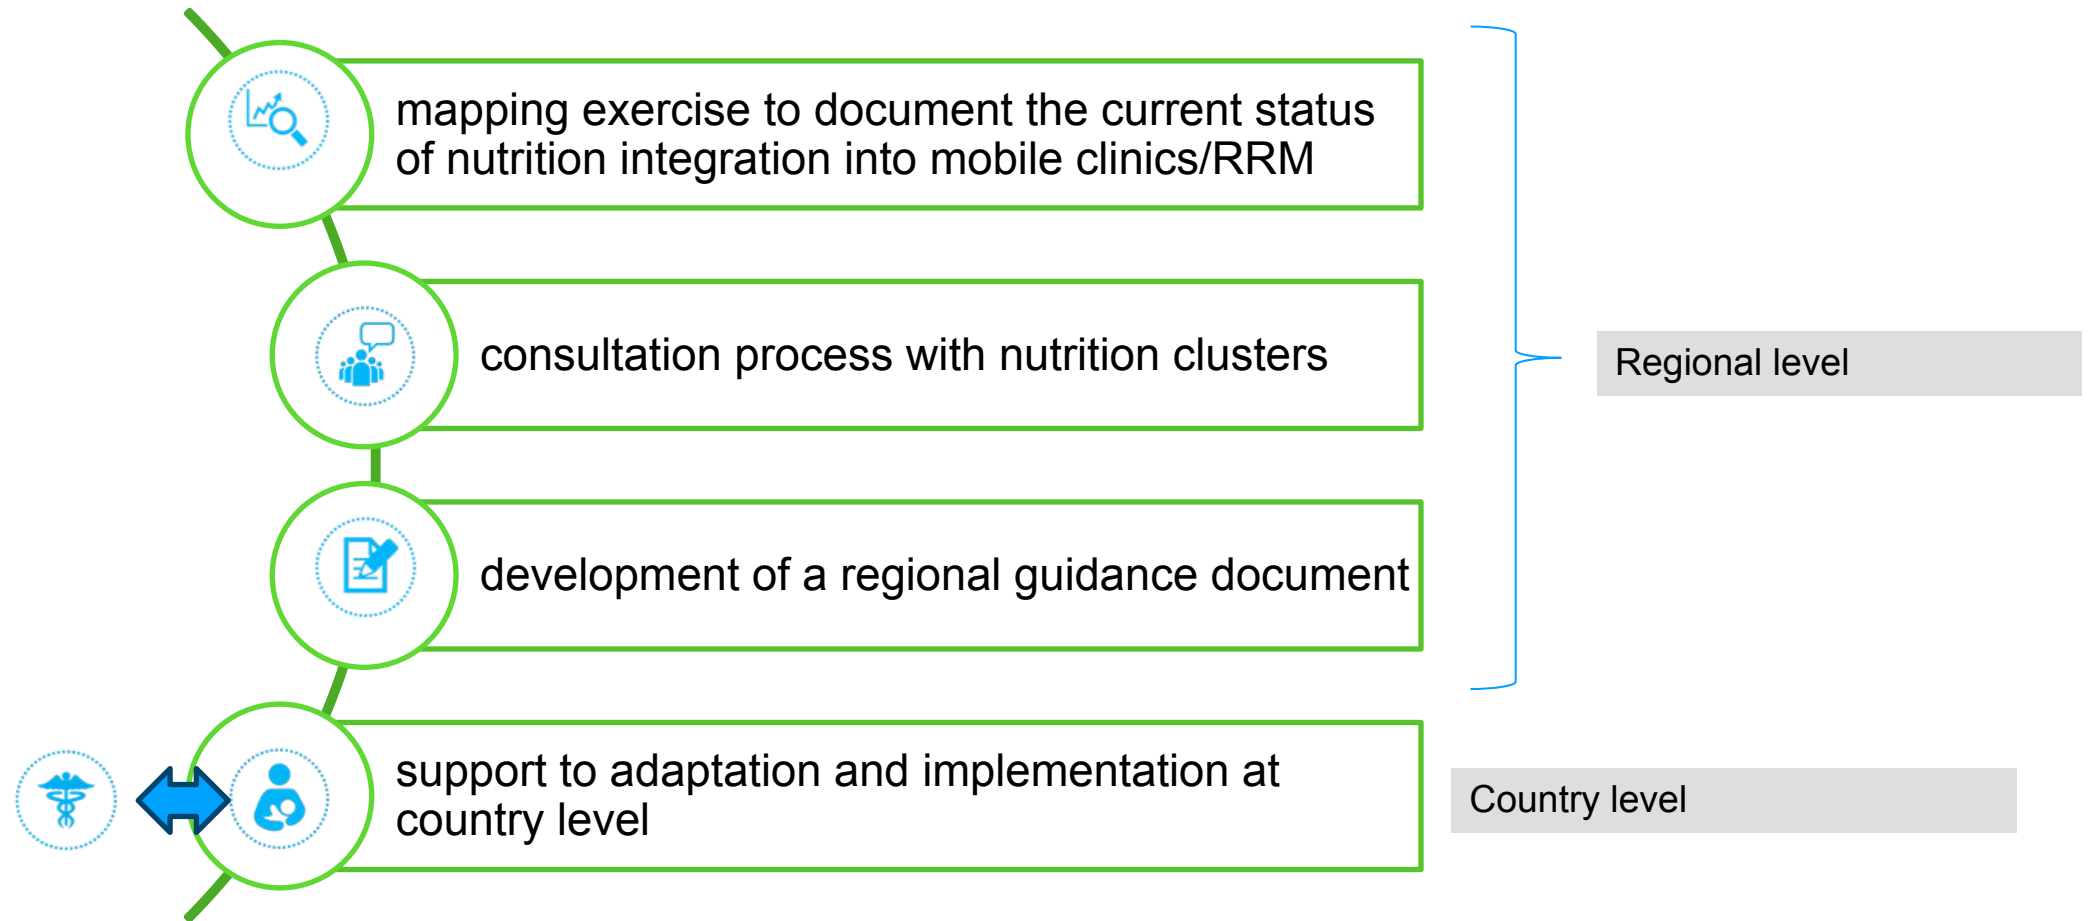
mapping exercise to document the current status of nutrition integration into mobile clinics/RRM

consultation process with nutrition clusters

development of a regional guidance document

support to adaptation and implementation at country level

Regional level

Country level